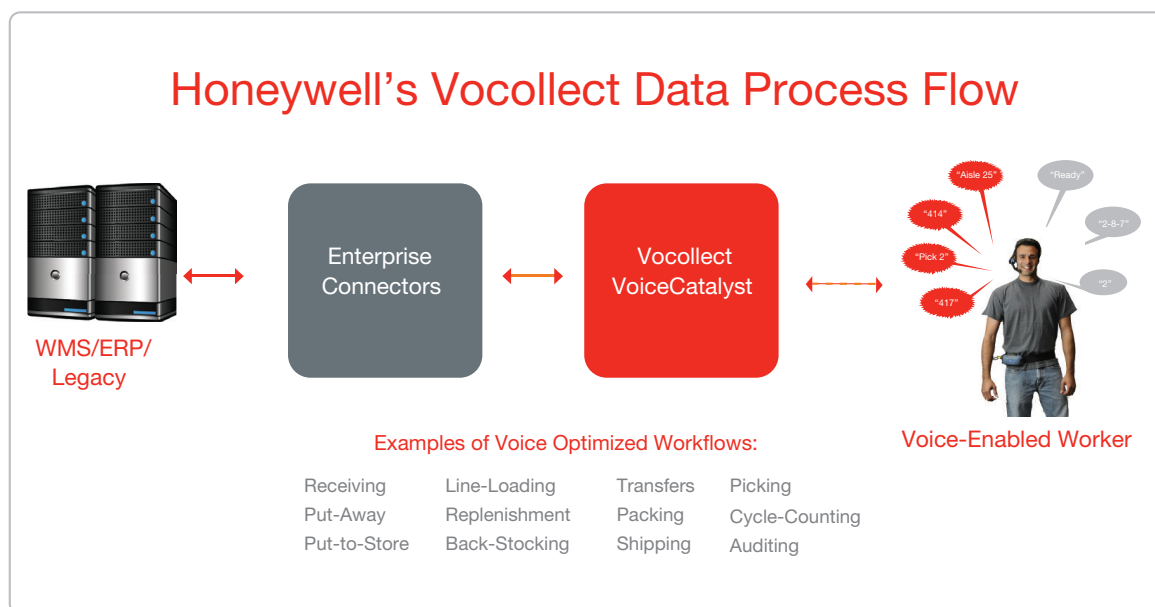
Honeywell's Vocollect Data Process Flow

WMS/ERP/ Legacy

Enterprise Connectors

Vocollect VoiceCatalyst

"Aisle 25"

"Ready"

"414"

"2-8-7"

"Pick 2"

"2"

"417"

Voice-Enabled Worker

Examples of Voice Optimized Workflows:

Receiving
Put-Away
Put-to-Store

Line-Loading
Replenishment
Back-Stocking

Transfers
Packing
Shipping

Picking
Cycle-Counting
Auditing